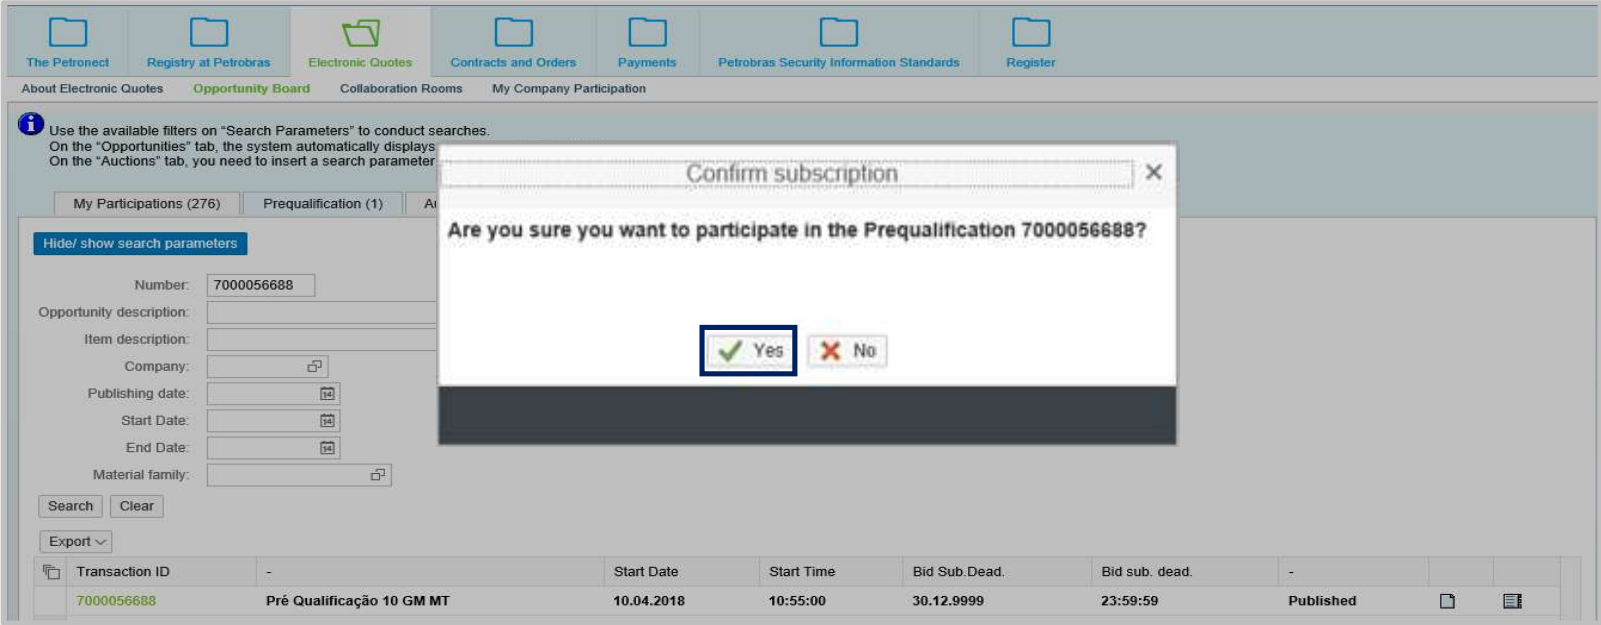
The Petronect | Registry at Petrobras | Electronic Quotes | Contracts and Orders | Payments | Petrobras Security Information Standards | Register

About Electronic Quotes | Opportunity Board | Collaboration Rooms | My Company Participation

Use the available filters on "Search Parameters" to conduct searches.
On the "Opportunities" tab, the system automatically displays
On the "Auctions" tab, you need to insert a search parameter

My Participations (276) | Prequalification (1) | A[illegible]

Hide/ show search parameters

Number: 7000056688
Opportunity description:
Item description:
Company:
Publishing date:
Start Date:
End Date:
Material family:

Search | Clear

Export

Confirm subscription

Are you sure you want to participate in the Prequalification 7000056688?

Yes | No

| Transaction ID | - | Start Date | Start Time | Bid Sub.Dead. | Bid sub. dead. | - |
|---|---|---|---|---|---|---|
| 7000056688 | Pré Qualificação 10 GM MT | 10.04.2018 | 10:55:00 | 30.12.9999 | 23:59:59 | Published |